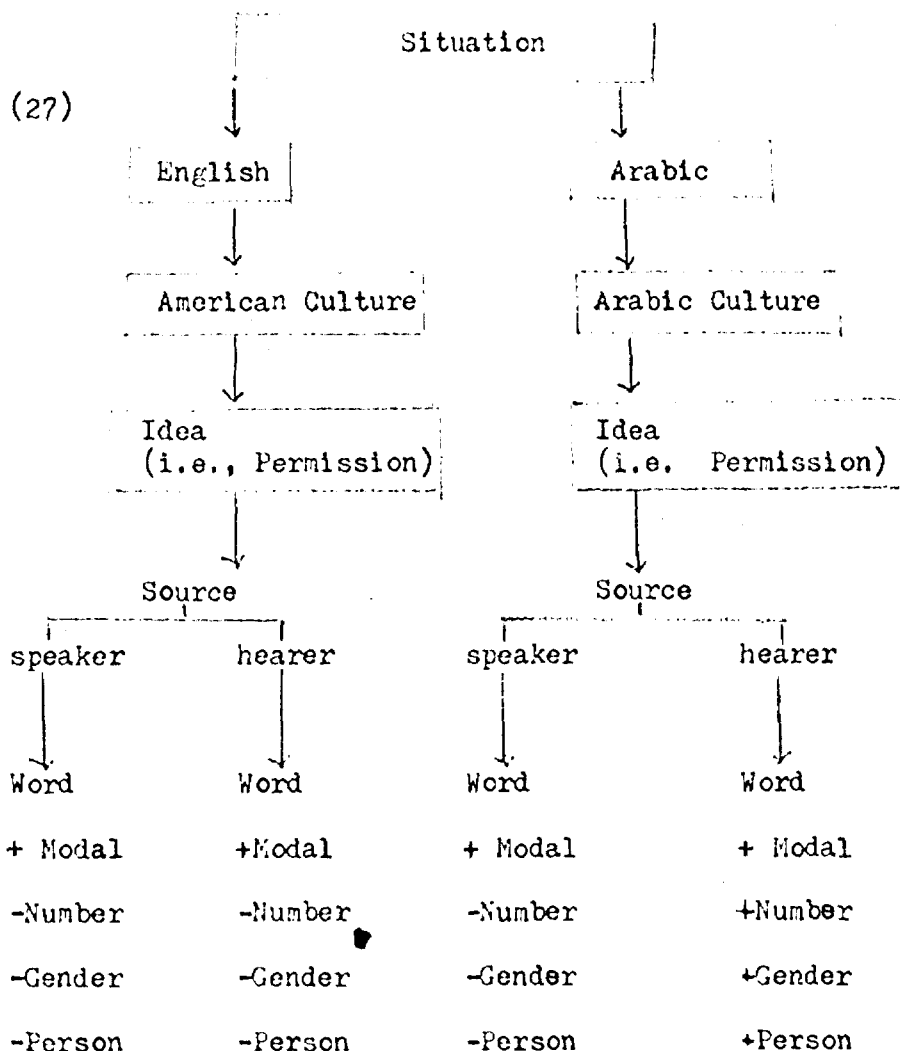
(27)

Situation

English

Arabic

American Culture

Arabic Culture

Idea (i.e., Permission)

Idea (i.e. Permission)

Source

Source

speaker

hearer

speaker

hearer

Word

Word

Word

Word

+ Modal

+Modal

+ Modal

+ Modal

-Number

-Number

-Number

+Number

-Gender

-Gender

-Gender

+Gender

-Person

-Person

-Person

+Person